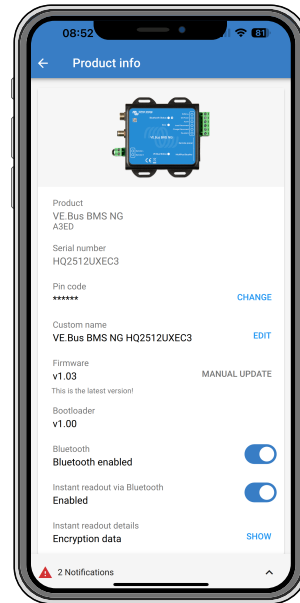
08:52

81

Product info

Product
VE.Bus BMS NG
A3ED

Serial number
HQ2512UXEC3

Pin code
******
CHANGE

Custom name
VE.Bus BMS NG HQ2512UXEC3
EDIT

Firmware
v1.03
MANUAL UPDATE
This is the latest version!

Bootloader
v1.00

Bluetooth
Bluetooth enabled

Instant readout via Bluetooth
Enabled

Instant readout details
Encryption data
SHOW

2 Notifications